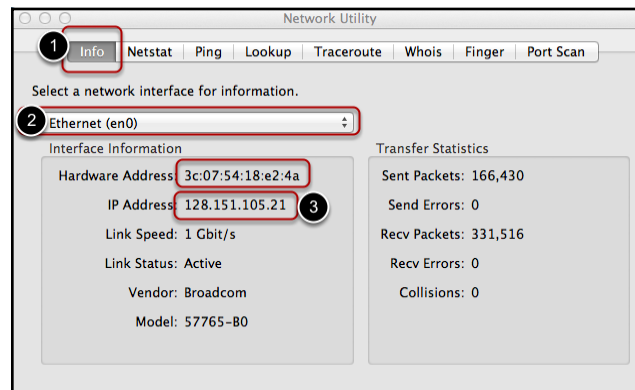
Network Utility

1 Info Netstat Ping Lookup Traceroute Whois Finger Port Scan

Select a network interface for information.

2 Ethernet (en0)

Interface Information

Hardware Address: 3c:07:54:18:e2:4a

IP Address: 128.151.105.21 3

Link Speed: 1 Gbit/s

Link Status: Active

Vendor: Broadcom

Model: 57765-B0

Transfer Statistics

Sent Packets: 166,430

Send Errors: 0

Recv Packets: 331,516

Recv Errors: 0

Collisions: 0